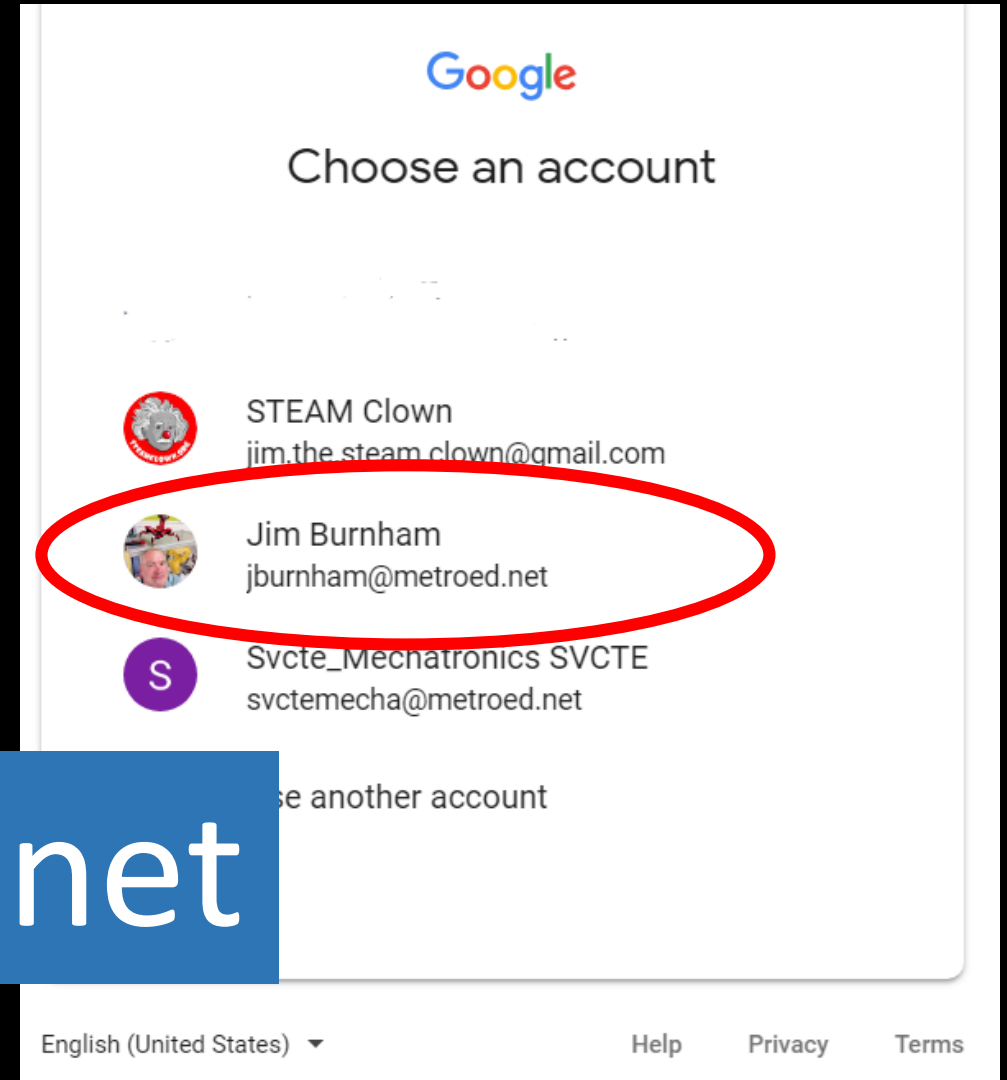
Google

Choose an account

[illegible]

STEAM Clown
jim.the.steam.clown@gmail.com

Jim Burnham
jburnham@metroed.net

S
Svcte_Mechatronics SVCTE
svctemecha@metroed.net

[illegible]se another account

net

English (United States)

Help
Privacy
Terms